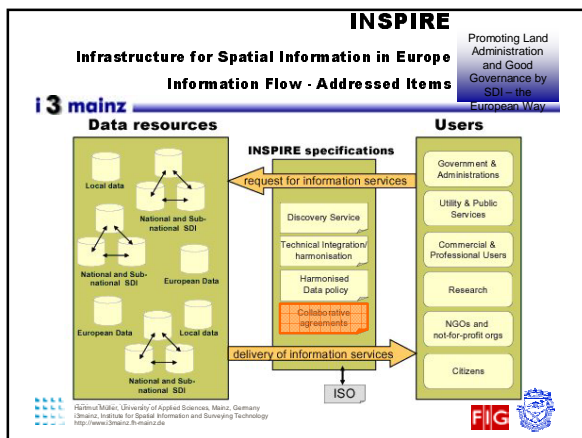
INSPIRE

Infrastructure for Spatial Information in Europe

Information Flow - Addressed Items

Promoting Land Administration and Good Governance by SDI – the European Way

i3 mainz

Data resources

Local data

National and Sub-national SDI

National and Sub-national SDI

European Data

European Data

Local data

National and Sub-national SDI

INSPIRE specifications

request for information services

Discovery Service

Technical Integration/ harmonisation

Harmonised Data policy

Collaborative agreements

delivery of information services

ISO

Users

Government & Administrations

Utility & Public Services

Commercial & Professional Users

Research

NGOs and not-for-profit orgs

Citizens

Hartmut Müller, University of Applied Sciences, Mainz, Germany
i3mainz, Institute for Spatial Information and Surveying Technology
http://www.i3mainz.fh-mainz.de

FIG